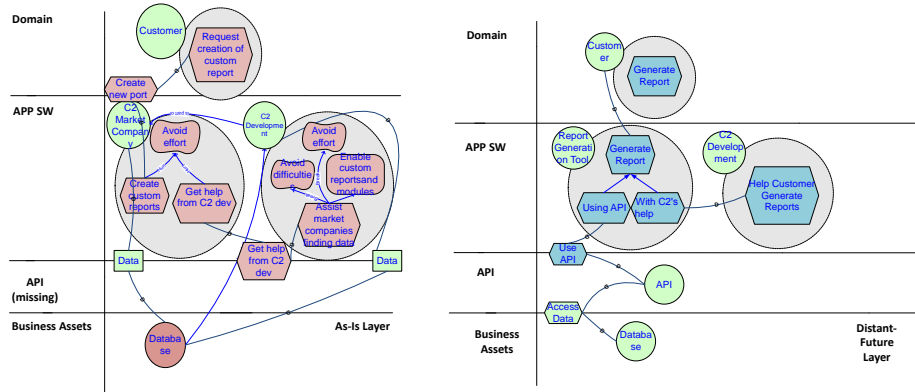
Domain

Customer

Request creation of custom report

Create new port

APP SW

C2 Market Company

Avoid effort

C2 Development

Avoid effort

Avoid difficulties

Enable custom reportsand modules

Create custom reports

Get help from C2 dev

Assist market companies finding data

Get help from C2 dev

Data

Data

API (missing)

Business Assets

Database

As-Is Layer

Domain

Customer

Generate Report

APP SW

Report Generation Tool

Generate Report

C2 Development

Using API

With C2's help

Help Customer Generate Reports

Use API

API

API

Access Data

Business Assets

Database

Distant-Future Layer